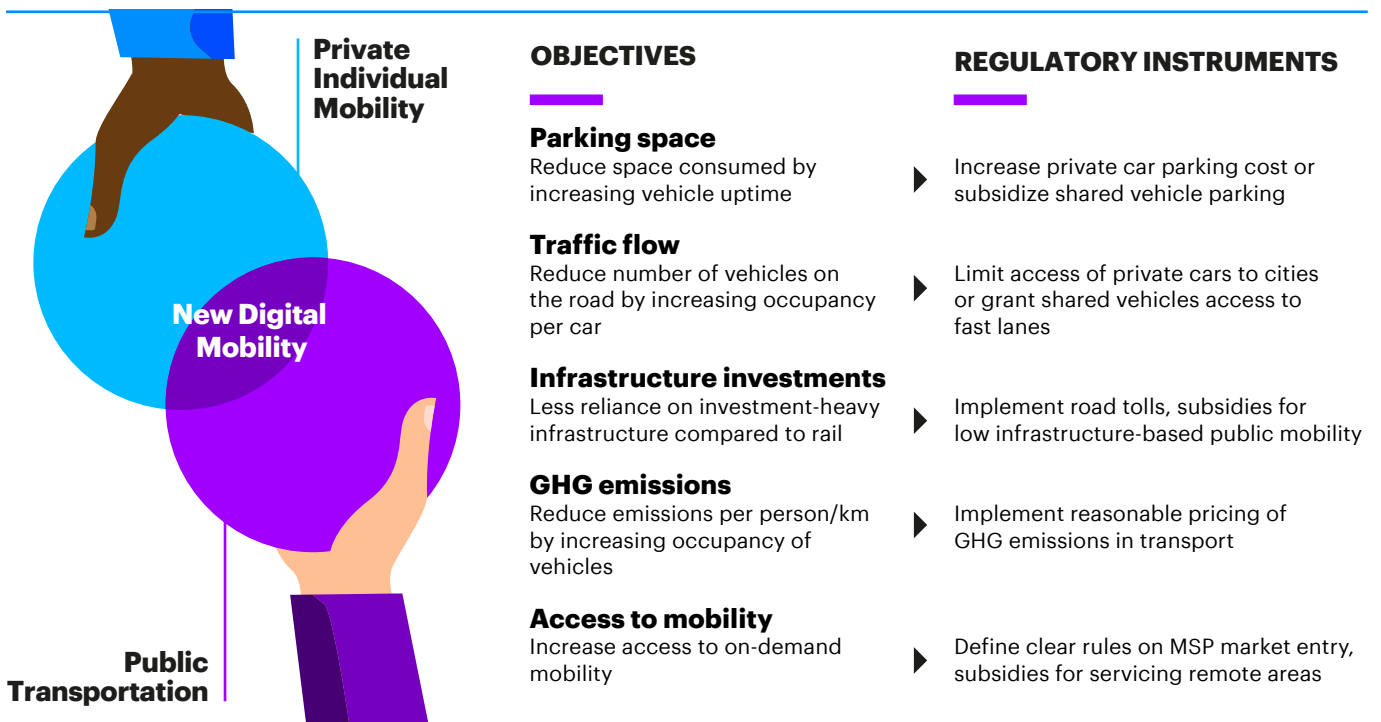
Private Individual Mobility

New Digital Mobility

Public Transportation

OBJECTIVES

REGULATORY INSTRUMENTS

Parking space
Reduce space consumed by increasing vehicle uptime

Increase private car parking cost or subsidize shared vehicle parking

Traffic flow
Reduce number of vehicles on the road by increasing occupancy per car

Limit access of private cars to cities or grant shared vehicles access to fast lanes

Infrastructure investments
Less reliance on investment-heavy infrastructure compared to rail

Implement road tolls, subsidies for low infrastructure-based public mobility

GHG emissions
Reduce emissions per person/km by increasing occupancy of vehicles

Implement reasonable pricing of GHG emissions in transport

Access to mobility
Increase access to on-demand mobility

Define clear rules on MSP market entry, subsidies for servicing remote areas